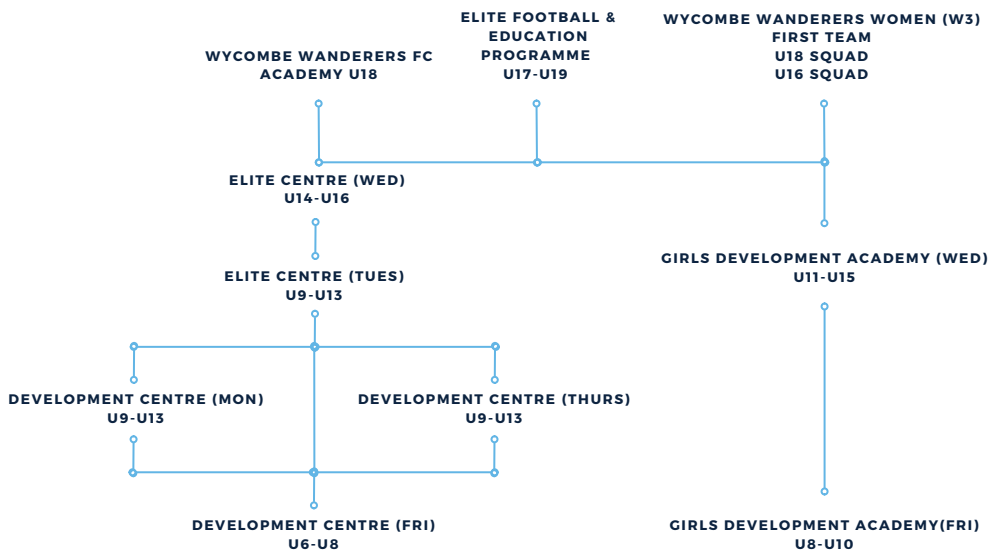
ELITE FOOTBALL & EDUCATION PROGRAMME
U17-U19

WYCOMBE WANDERERS WOMEN (W3)
FIRST TEAM
U18 SQUAD
U16 SQUAD

WYCOMBE WANDERERS FC
ACADEMY U18

ELITE CENTRE (WED)
U14-U16

ELITE CENTRE (TUES)
U9-U13

GIRLS DEVELOPMENT ACADEMY (WED)
U11-U15

DEVELOPMENT CENTRE (MON)
U9-U13

DEVELOPMENT CENTRE (THURS)
U9-U13

DEVELOPMENT CENTRE (FRI)
U6-U8

GIRLS DEVELOPMENT ACADEMY(FRI)
U8-U10